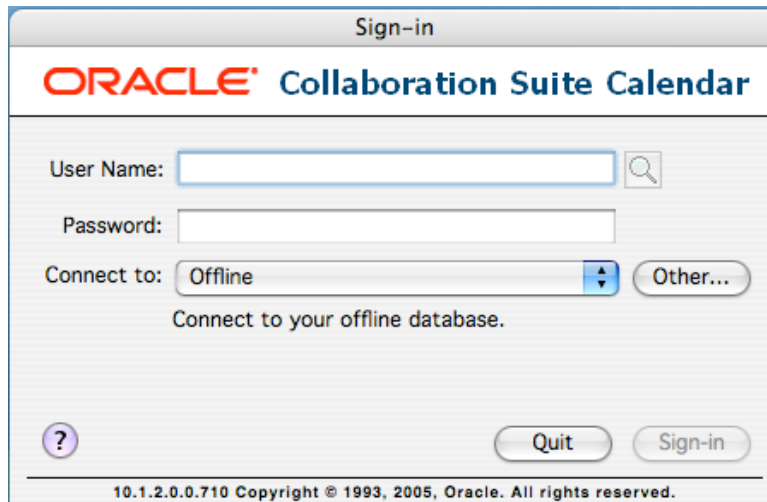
Sign-in

ORACLE® Collaboration Suite Calendar

User Name:

Password:

Connect to: Offline

Other...

Connect to your offline database.

?

Quit

Sign-in

10.1.2.0.0.710 Copyright © 1993, 2005, Oracle. All rights reserved.